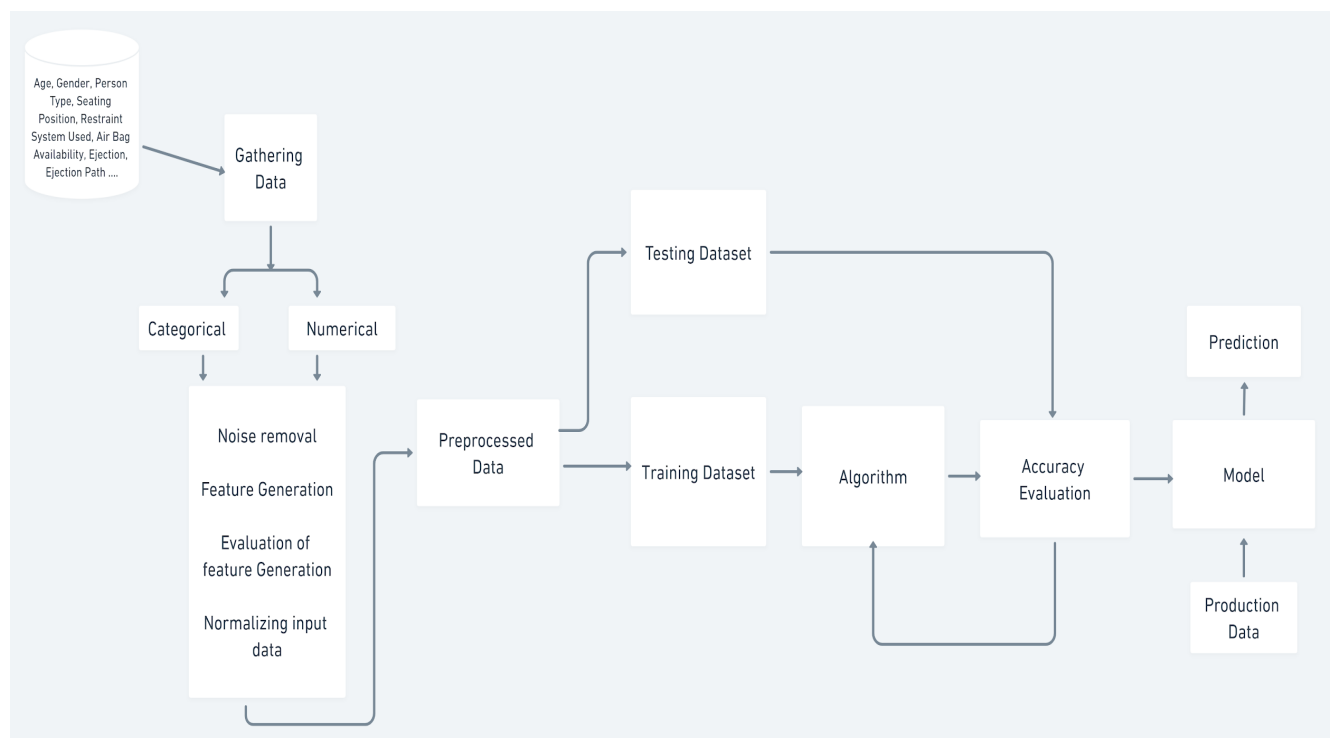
Age, Gender, Person Type, Seating Position, Restraint System Used, Air Bag Availability, Ejection, Ejection Path ....

Gathering Data

Categorical

Numerical

Noise removal

Feature Generation

Evaluation of feature Generation

Normalizing input data

Preprocessed Data

Testing Dataset

Training Dataset

Algorithm

Accuracy Evaluation

Model

Prediction

Production Data